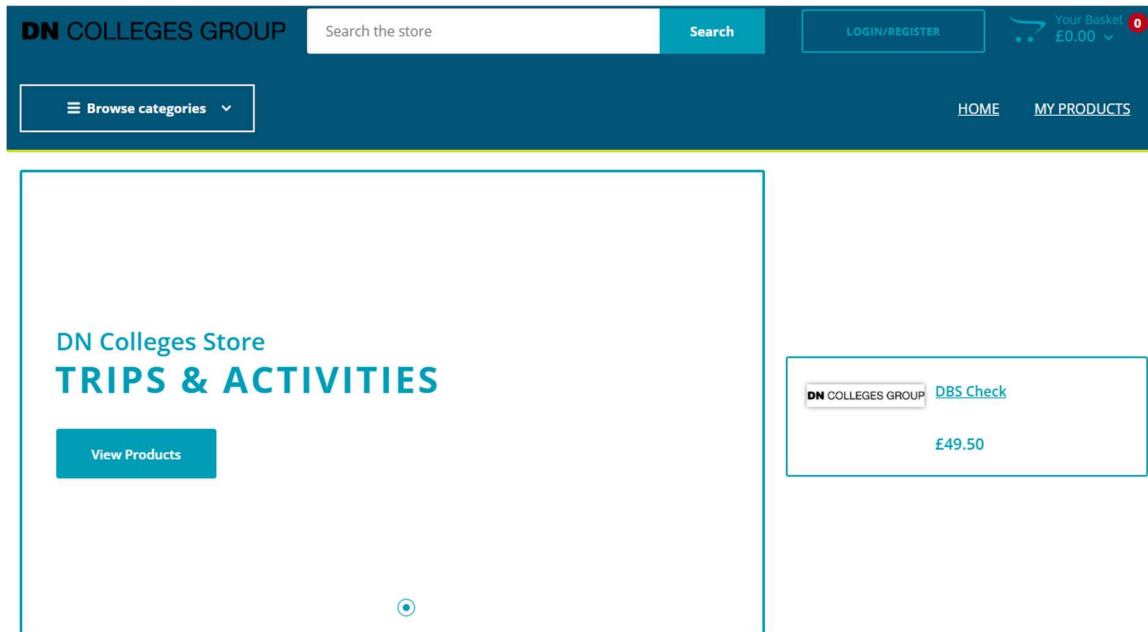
DN COLLEGES GROUP

Search the store

Search

LOGIN/REGISTER

Your Basket
£0.00

0

Browse categories

HOME

MY PRODUCTS

DN Colleges Store
TRIPS & ACTIVITIES

View Products

DN COLLEGES GROUP

DBS Check

£49.50